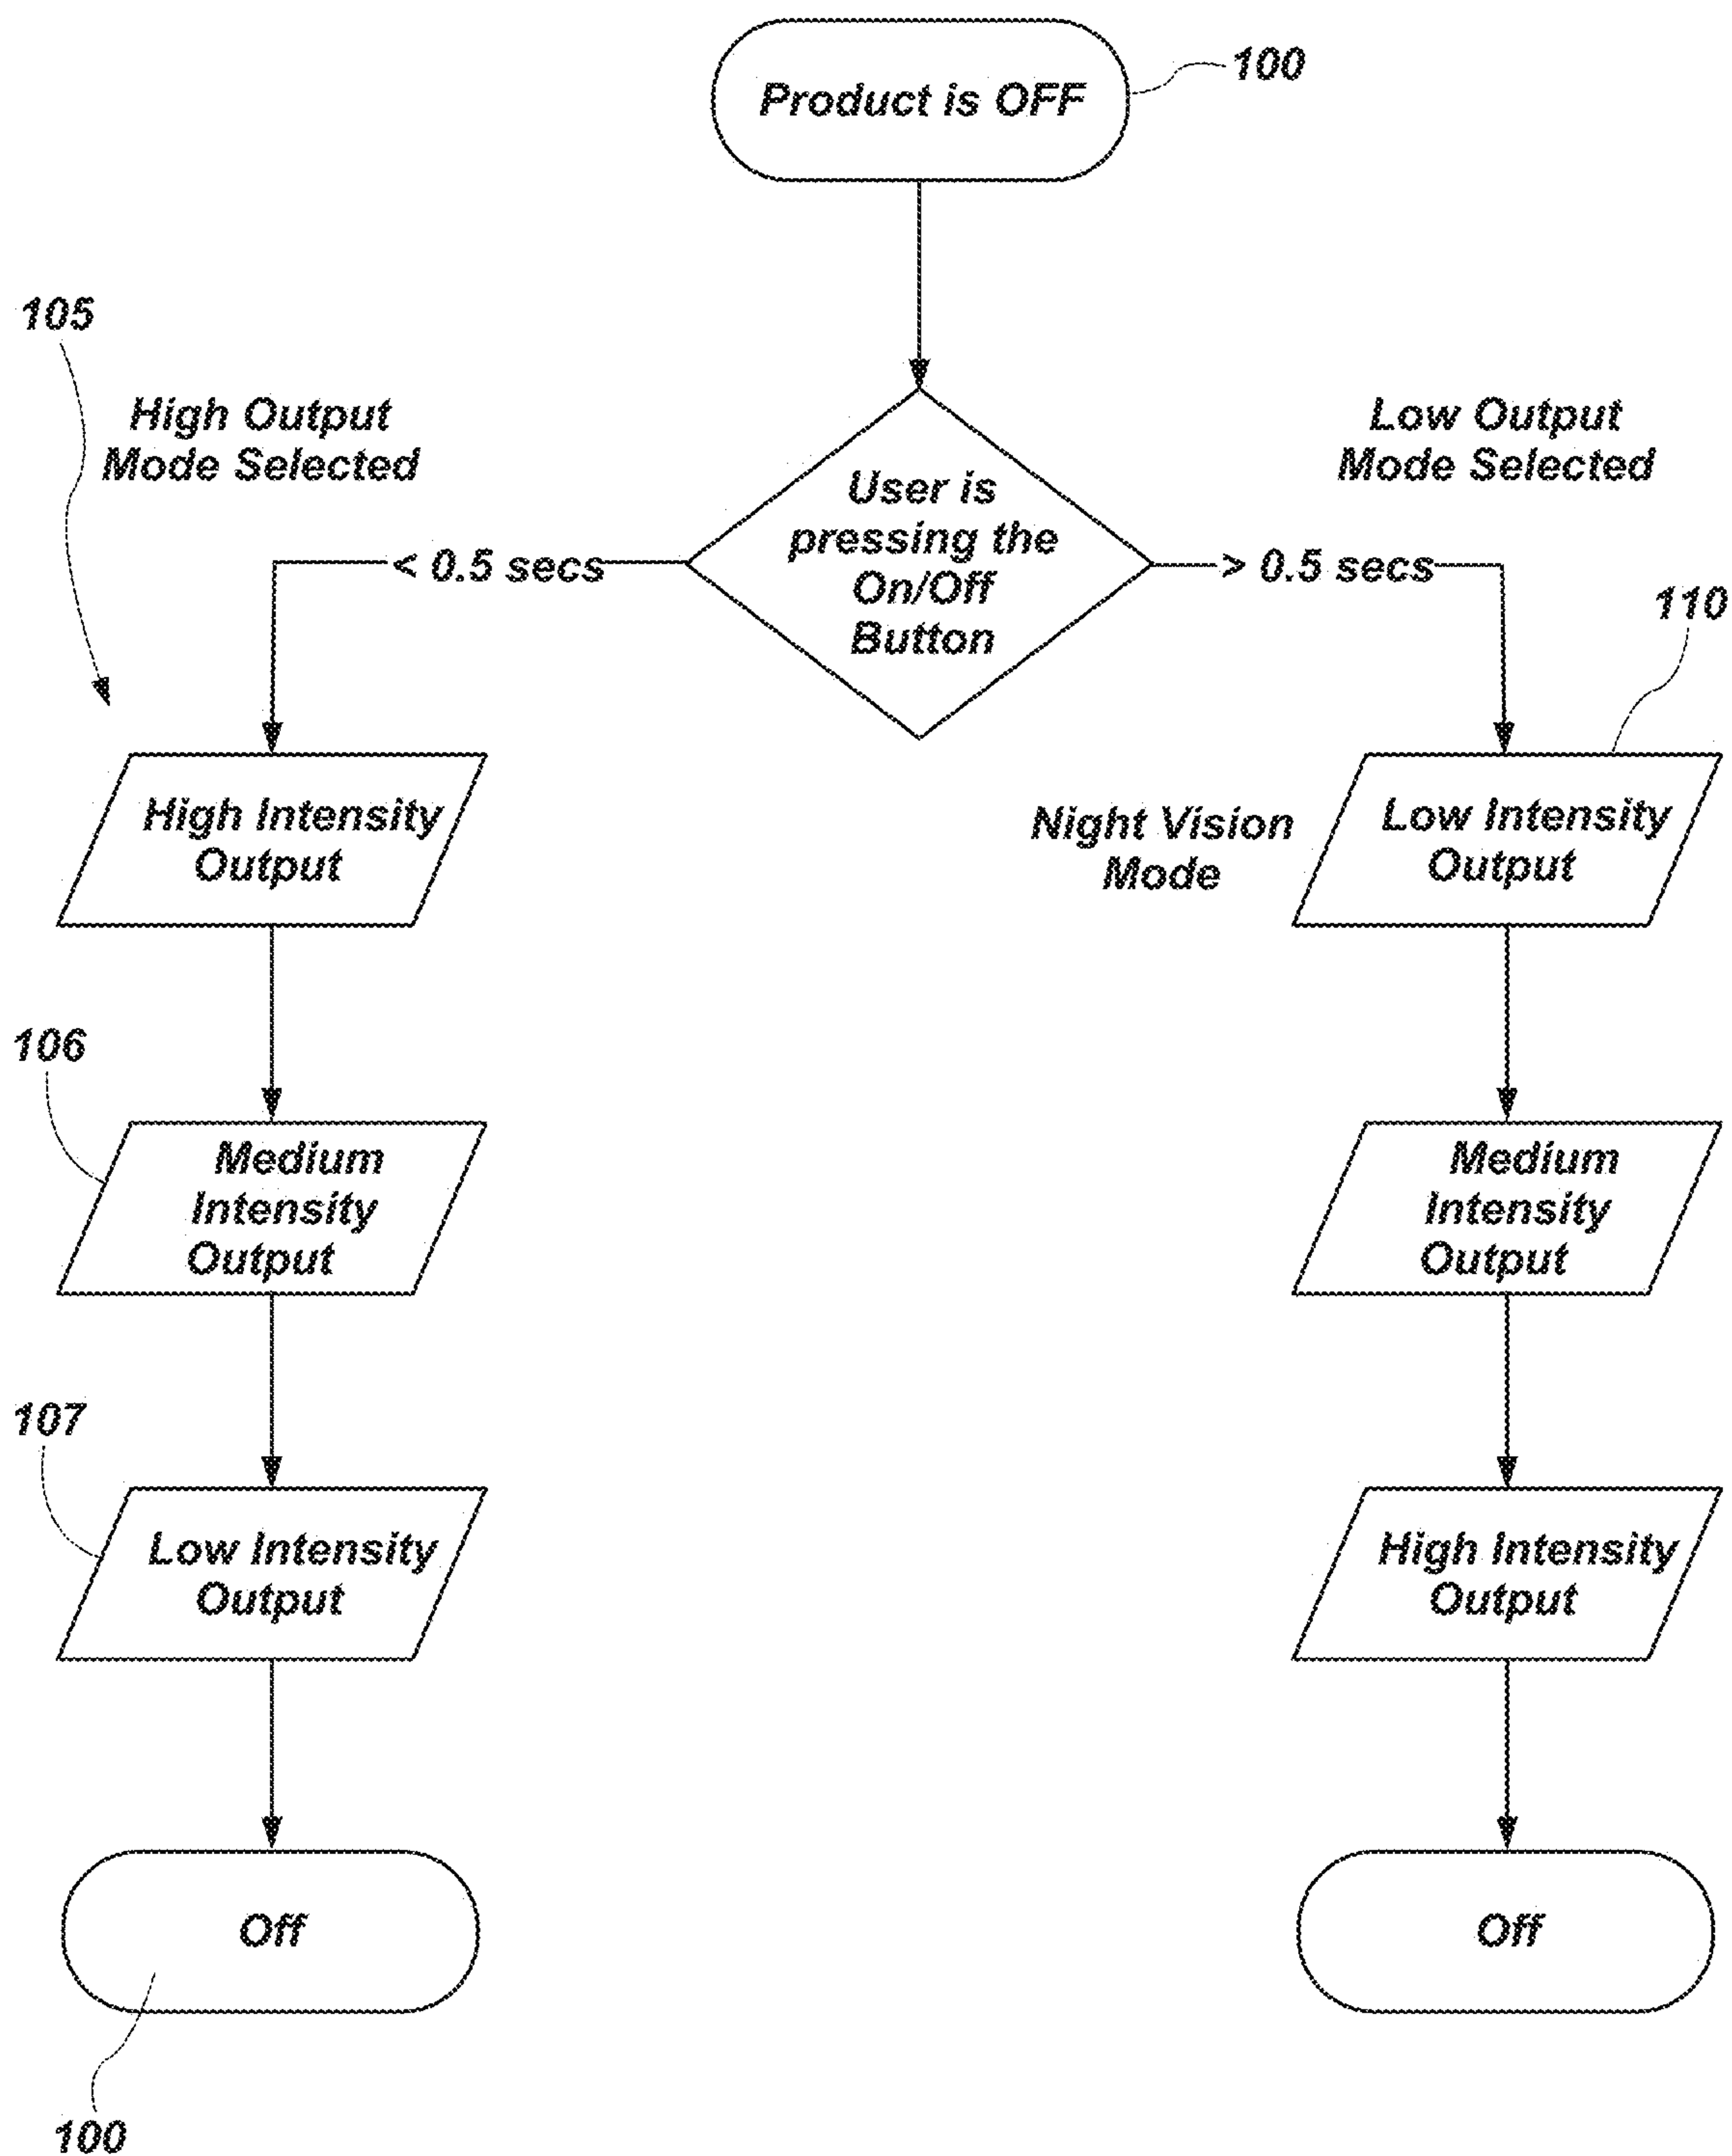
Product is OFF

100

105

High Output Mode Selected

User is pressing the On/Off Button

Low Output Mode Selected

< 0.5 secs

> 0.5 secs

110

High Intensity Output

Night Vision Mode

Low Intensity Output

106

Medium Intensity Output

Medium Intensity Output

107

Low Intensity Output

High Intensity Output

Off

Off

100